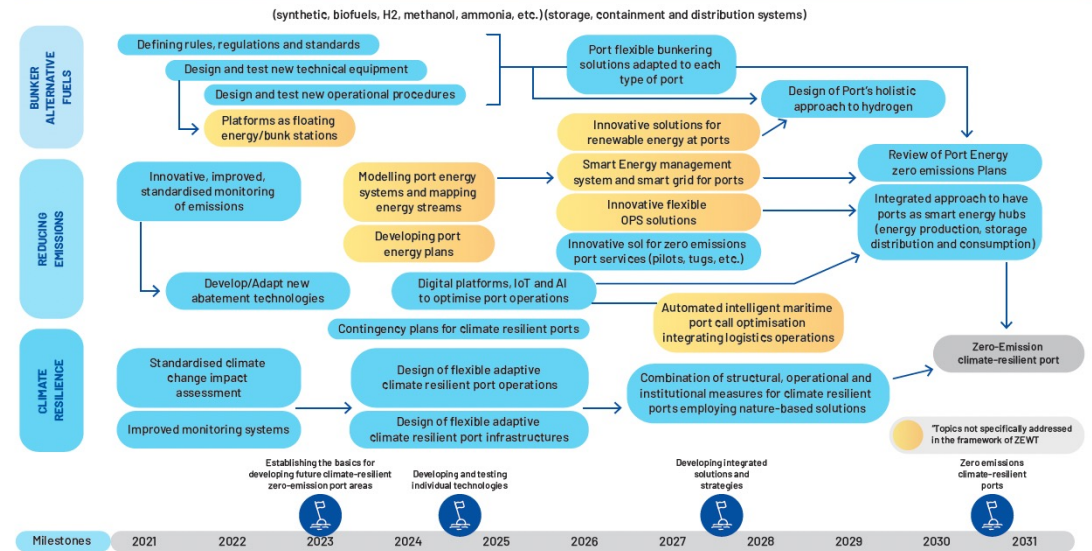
(synthetic, biofuels, H2, methanol, ammonia, etc.)(storage, containment and distribution systems)

BUNKER ALTERNATIVE FUELS

Defining rules, regulations and standards

Design and test new technical equipment

Design and test new operational procedures

Platforms as floating energy/bunk stations

Port flexible bunkering solutions adapted to each type of port

Design of Port's holistic approach to hydrogen

REDUCING EMISSIONS

Innovative, improved, standardised monitoring of emissions

Modelling port energy systems and mapping energy streams

Developing port energy plans

Innovative solutions for renewable energy at ports

Smart Energy management system and smart grid for ports

Innovative flexible OPS solutions

Innovative sol for zero emissions port services (pilots, tugs, etc.)

Review of Port Energy zero emissions Plans

Integrated approach to have ports as smart energy hubs (energy production, storage distribution and consumption)

Develop/Adapt new abatement technologies

Digital platforms, IoT and AI to optimise port operations

Automated intelligent maritime port call optimisation integrating logistics operations

CLIMATE RESILIENCE

Contingency plans for climate resilient ports

Standardised climate change impact assessment

Improved monitoring systems

Design of flexible adaptive climate resilient port operations

Design of flexible adaptive climate resilient port infrastructures

Combination of structural, operational and institutional measures for climate resilient ports employing nature-based solutions

Zero-Emission climate-resilient port

*Topics not specifically addressed in the framework of ZEWT

Establishing the basics for developing future climate-resilient zero-emission port areas

Developing and testing individual technologies

Developing integrated solutions and strategies

Zero emissions climate-resilient ports

Milestones 2021 2022 2023 2024 2025 2026 2027 2028 2029 2030 2031